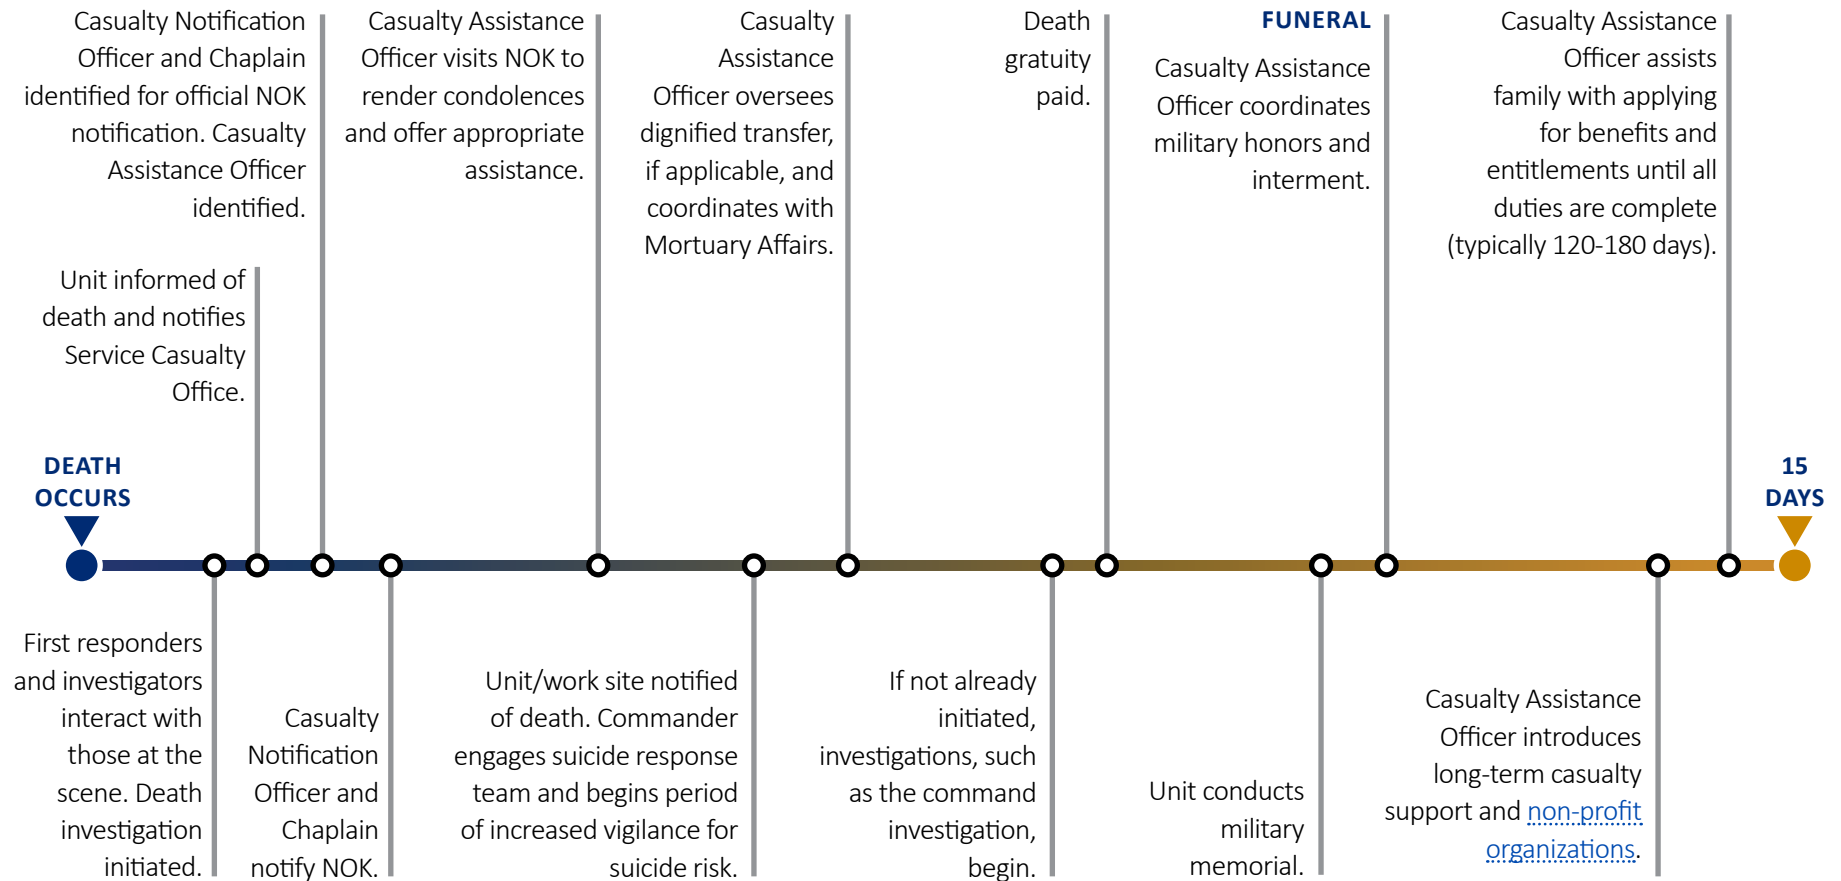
DEATH OCCURS

15 DAYS

First responders and investigators interact with those at the scene. Death scene. Death investigation initiated.

Unit informed of death and notifies Service Casualty Office.

Casualty Notification Officer and Chaplain identified for official NOK notification. Casualty Assistance Officer identified.

Casualty Notification Officer and Chaplain notify NOK.

Casualty Assistance Officer visits NOK to render condolences and offer appropriate assistance.

Unit/work site notified of death. Commander engages suicide response team and begins period of increased vigilance for suicide risk.

Casualty Assistance Officer oversees dignified transfer, if applicable, and coordinates with Mortuary Affairs.

If not already initiated, investigations, such as the command investigation, begin.

Death gratuity paid.

Unit conducts military memorial.

FUNERAL

Casualty Assistance Officer coordinates military honors and interment.

Casualty Assistance Officer introduces long-term casualty support and non-profit organizations.

Casualty Assistance Officer assists family with applying for benefits and entitlements until all duties are complete (typically 120-180 days).